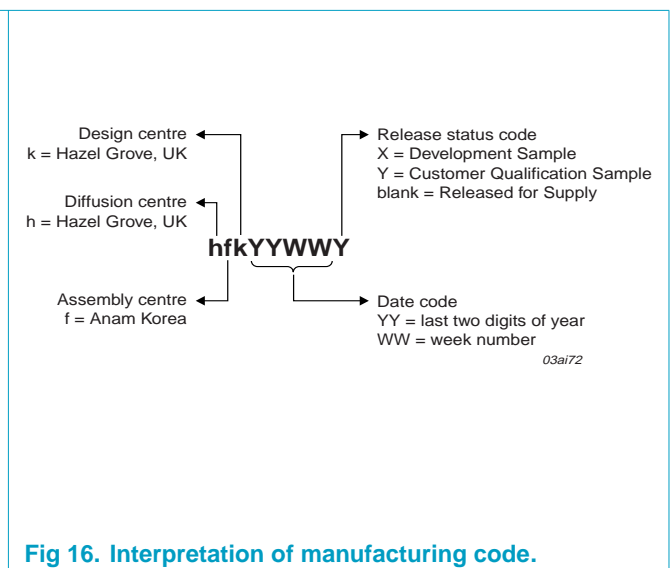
Design centre
k = Hazel Grove, UK

Diffusion centre
h = Hazel Grove, UK

hfkYYWWY

Assembly centre
f = Anam Korea

Release status code
X = Development Sample
Y = Customer Qualification Sample
blank = Released for Supply

Date code
YY = last two digits of year
WW = week number

03ai72

Fig 16. Interpretation of manufacturing code.